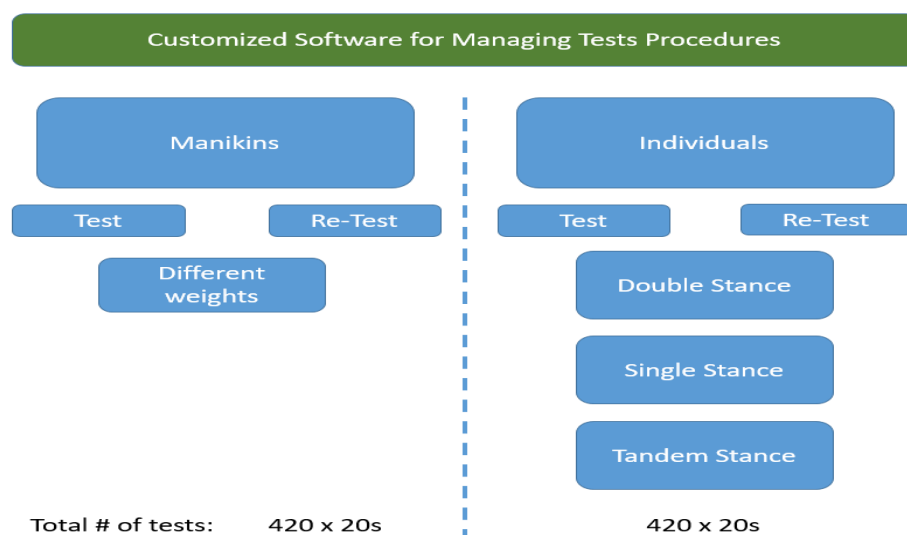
Customized Software for Managing Tests Procedures

Manikins

Test

Re-Test

Different weights

Individuals

Test

Re-Test

Double Stance

Single Stance

Tandem Stance

Total # of tests: 420 x 20s

420 x 20s